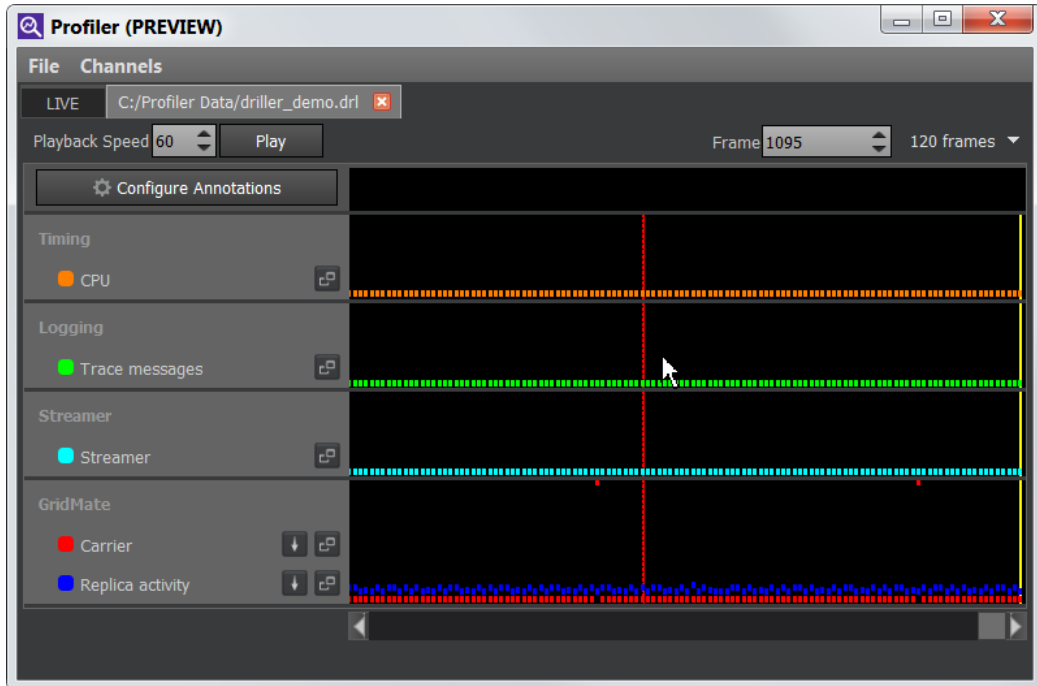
Profiler (PREVIEW)

File Channels

LIVE C:/Profiler Data/driller_demo.drl

Playback Speed 60 Play

Frame 1095 120 frames

Configure Annotations

Timing

CPU

Logging

Trace messages

Streamer

Streamer

GridMate

Carrier

Replica activity